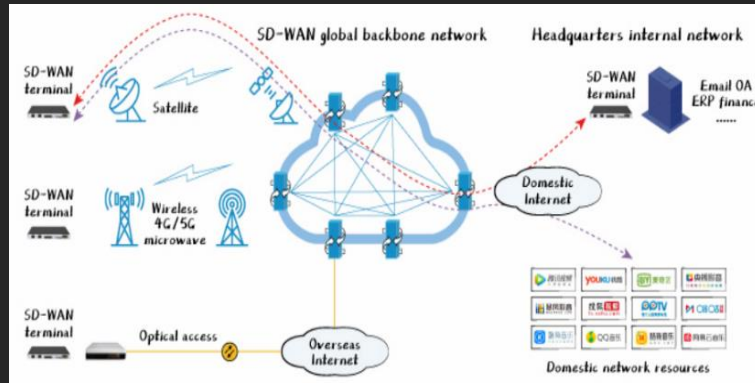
SD-WAN global backbone network

Headquarters internal network

SD-WAN terminal

Satellite

SD-WAN terminal

Email OA

ERP financ

......

SD-WAN terminal

Wireless 4G/5G microwave

Domestic Internet

SD-WAN terminal

Optical access

Overseas Internet

YOUKU

QQ

Domestic network resources